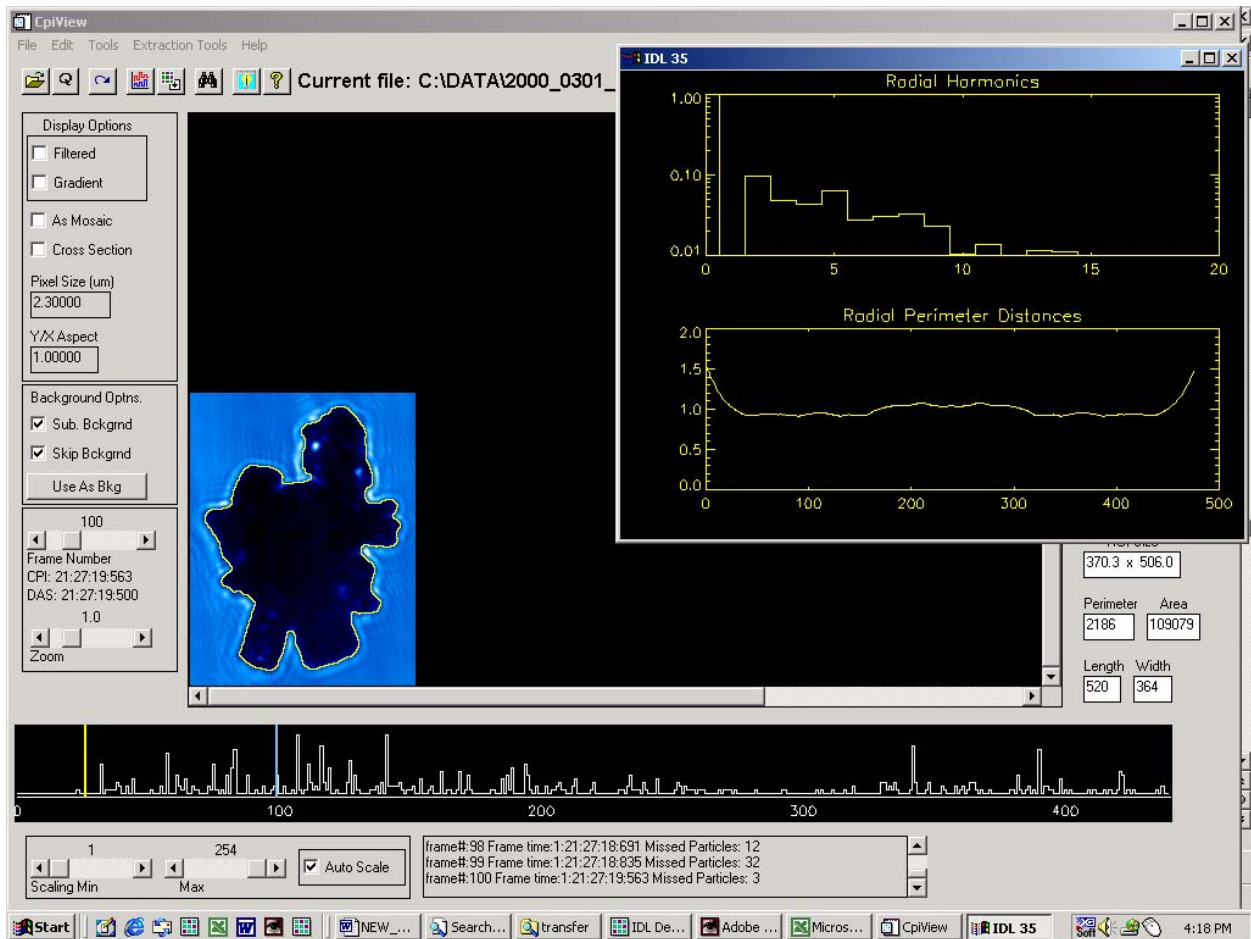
CpiView

File Edit Tools Extraction Tools Help

Current file: C:\DATA\2000_0301_

Display Options
Filtered
Gradient
As Mosaic
Cross Section
Pixel Size (um)
2.30000
Y/X Aspect
1.00000

Background Optns.
Sub. Bckgrnd
Skip Bckgrnd
Use As Bkg

100
Frame Number
CPI: 21:27:19:563
DAS: 21:27:19:500
1.0
Zoom

IDL 35

Radial Harmonics
1.00
0.10
0.01
0 5 10 15 20

Radial Perimeter Distances
2.0
1.5
1.0
0.5
0.0
0 100 200 300 400 500

370.3 x 506.0
Perimeter Area
2186 109079
Length Width
520 364

0 100 200 300 400

1 254
Scaling Min Max
Auto Scale

frame#:98 Frame time:1:21:27:18:691 Missed Particles: 12
frame#:99 Frame time:1:21:27:18:835 Missed Particles: 32
frame#:100 Frame time:1:21:27:19:563 Missed Particles: 3

Start NEW_... Search... transfer IDL De... Adobe ... Micros... CpiView IDL 35 4:18 PM